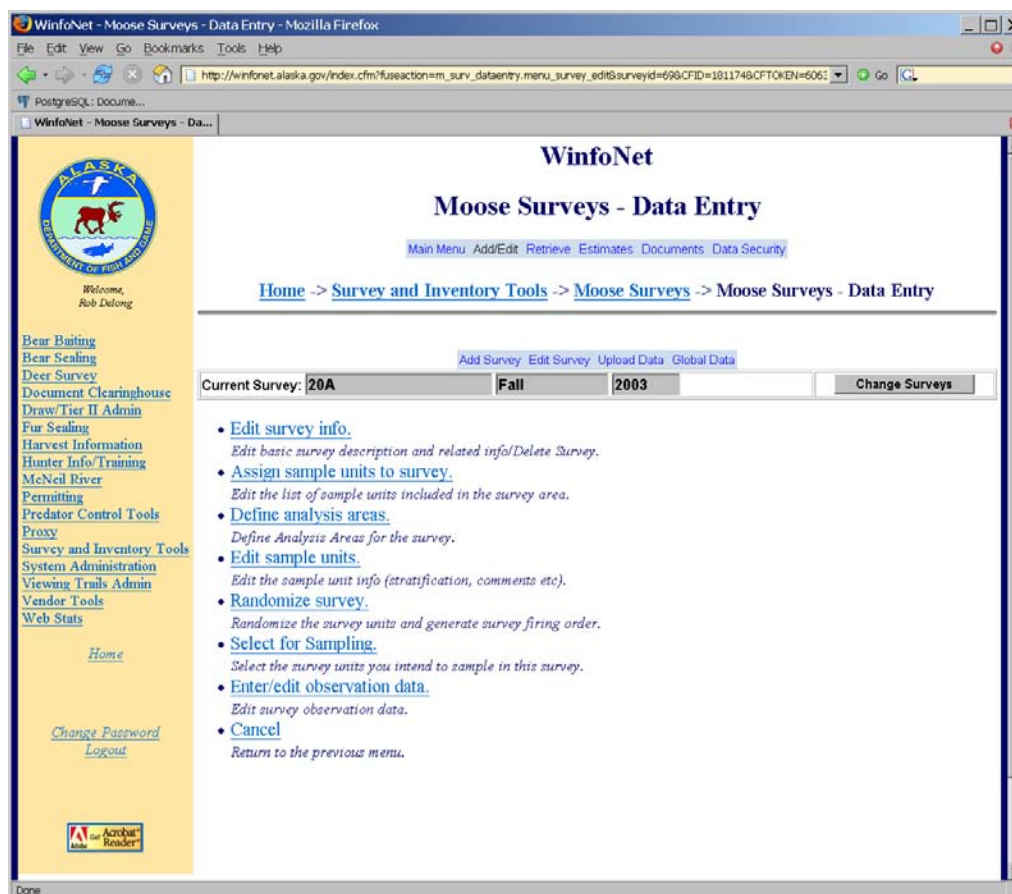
WinfoNet - Moose Surveys - Data Entry - Mozilla Firefox

File Edit View Go Bookmarks Tools Help

http://winfonet.alaska.gov/index.cfm?fuseaction=m_surv_dataentry.menu_survey_edit&surveyid=69&CFID=181174&CFTOKEN=6063 Go

PostgreSQL: Docume...

WinfoNet - Moose Surveys - Da...

ALASKA DEPARTMENT OF FISH AND GAME

Welcome, Rob Delong

Bear Baiting
Bear Sealing
Deer Survey
Document Clearinghouse
Draw/Tier II Admin
Fur Sealing
Harvest Information
Hunter Info/Training
McNeil River
Permitting
Predator Control Tools
Proxy
Survey and Inventory Tools
System Administration
Viewing Trails Admin
Vendor Tools
Web Stats

Home

Change Password
Logout

Get Acrobat Reader

WinfoNet

Moose Surveys - Data Entry

Main Menu Add/Edit Retrieve Estimates Documents Data Security

Home -> Survey and Inventory Tools -> Moose Surveys -> Moose Surveys - Data Entry

Add Survey Edit Survey Upload Data Global Data

Current Survey: 20A Fall 2003 Change Surveys

• Edit survey info.
Edit basic survey description and related info/Delete Survey.
• Assign sample units to survey.
Edit the list of sample units included in the survey area.
• Define analysis areas.
Define Analysis Areas for the survey.
• Edit sample units.
Edit the sample unit info (stratification, comments etc).
• Randomize survey.
Randomize the survey units and generate survey firing order.
• Select for Sampling.
Select the survey units you intend to sample in this survey.
• Enter/edit observation data.
Edit survey observation data.
• Cancel
Return to the previous menu.

Done